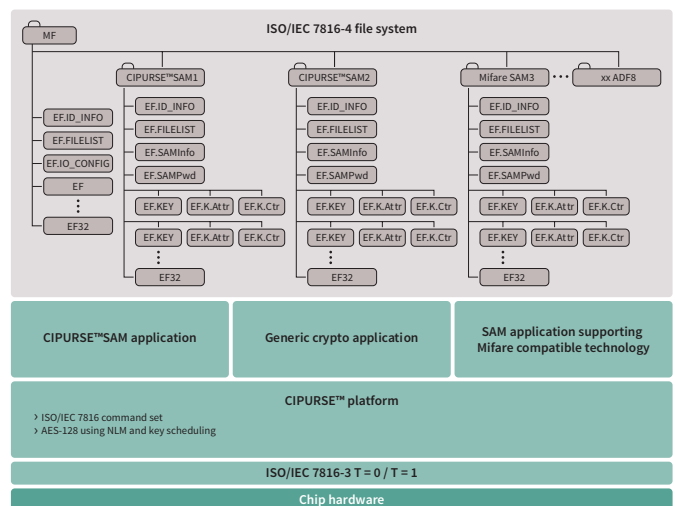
ISO/IEC 7816-4 file system

MF

EF.ID_INFO
EF.FILELIST
EF.IO_CONFIG
EF
⋮
EF32

CIPURSE™SAM1
EF.ID_INFO
EF.FILELIST
EF.SAMInfo
EF.SAMPwd
EF.KEY
EF.K.Attr
EF.K.Ctr
EF.KEY
EF.K.Attr
EF.K.Ctr
⋮
EF32

CIPURSE™SAM2
EF.ID_INFO
EF.FILELIST
EF.SAMInfo
EF.SAMPwd
EF.KEY
EF.K.Attr
EF.K.Ctr
EF.KEY
EF.K.Attr
EF.K.Ctr
⋮
EF32

Mifare SAM3
EF.ID_INFO
EF.FILELIST
EF.SAMInfo
EF.SAMPwd
EF.KEY
EF.K.Attr
EF.K.Ctr
EF.KEY
EF.K.Attr
EF.K.Ctr
⋮
EF32

• • •
xx ADF8

CIPURSE™SAM application

Generic crypto application

SAM application supporting Mifare compatible technology

CIPURSE™ platform
› ISO/IEC 7816 command set
› AES-128 using NLM and key scheduling

ISO/IEC 7816-3 T = 0 / T = 1

Chip hardware